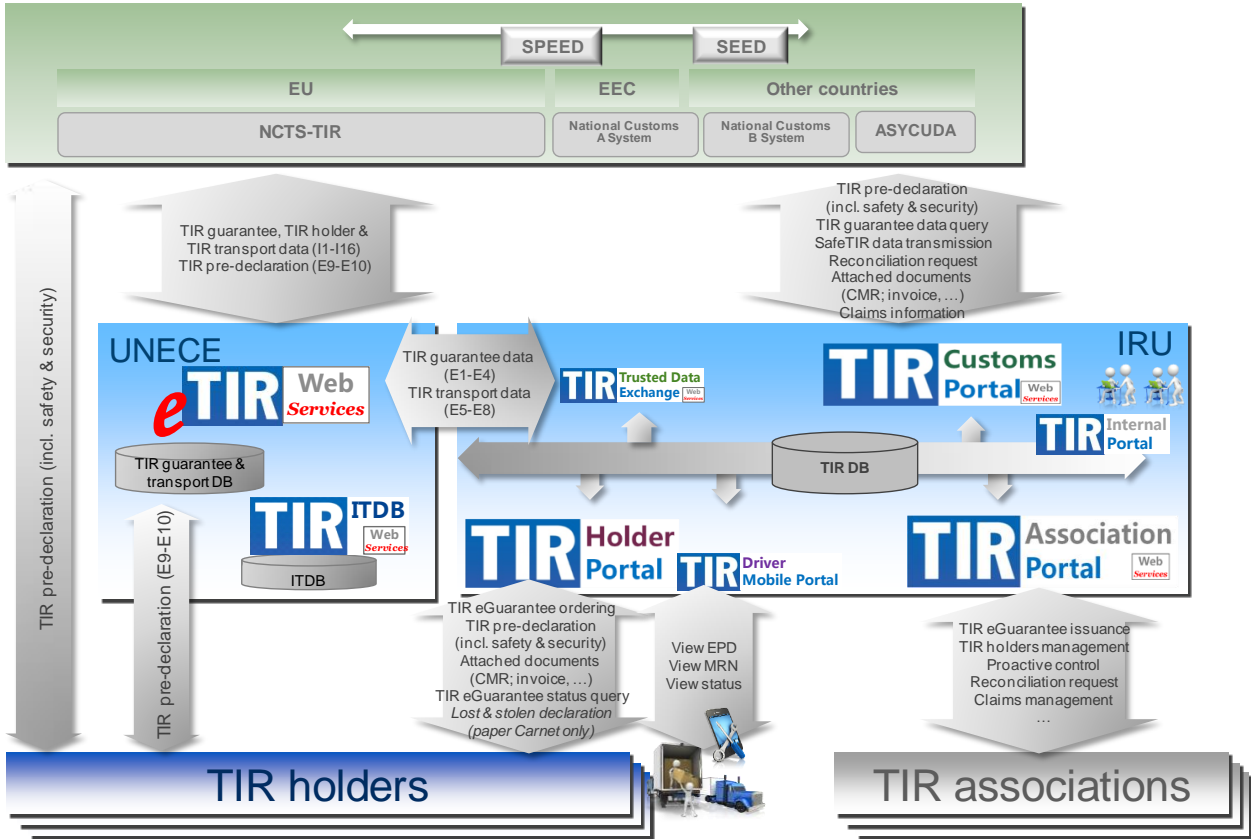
SPEED
SEED
EU
EEC
Other countries
NCTS-TIR
National Customs A System
National Customs B System
ASYCUDA

TIR pre-declaration (incl. safety & security)

TIR guarantee, TIR holder & TIR transport data (I1-I16)
TIR pre-declaration (E9-E10)

TIR pre-declaration
(incl. safety & security)
TIR guarantee data query
SafeTIR data transmission
Reconciliation request
Attached documents
(CMR; invoice, …)
Claims information

UNECE
eTIR Web Services
TIR guarantee & transport DB
TIR ITDB Web Services
ITDB
TIR pre-declaration (E9-E10)

TIR guarantee data
(E1-E4)
TIR transport data
(E5-E8)

IRU
TIR Trusted Data Exchange Web Services
TIR Customs Portal Web Services
TIR Internal Portal
TIR DB
TIR Holder Portal
TIR Driver Mobile Portal
TIR Association Portal Web Services

TIR eGuarantee ordering
TIR pre-declaration
(incl. safety & security)
Attached documents
(CMR; invoice, …)
TIR eGuarantee status query
Lost & stolen declaration
(paper Carnet only)

View EPD
View MRN
View status

TIR eGuarantee issuance
TIR holders management
Proactive control
Reconciliation request
Claims management
…

TIR holders
TIR associations